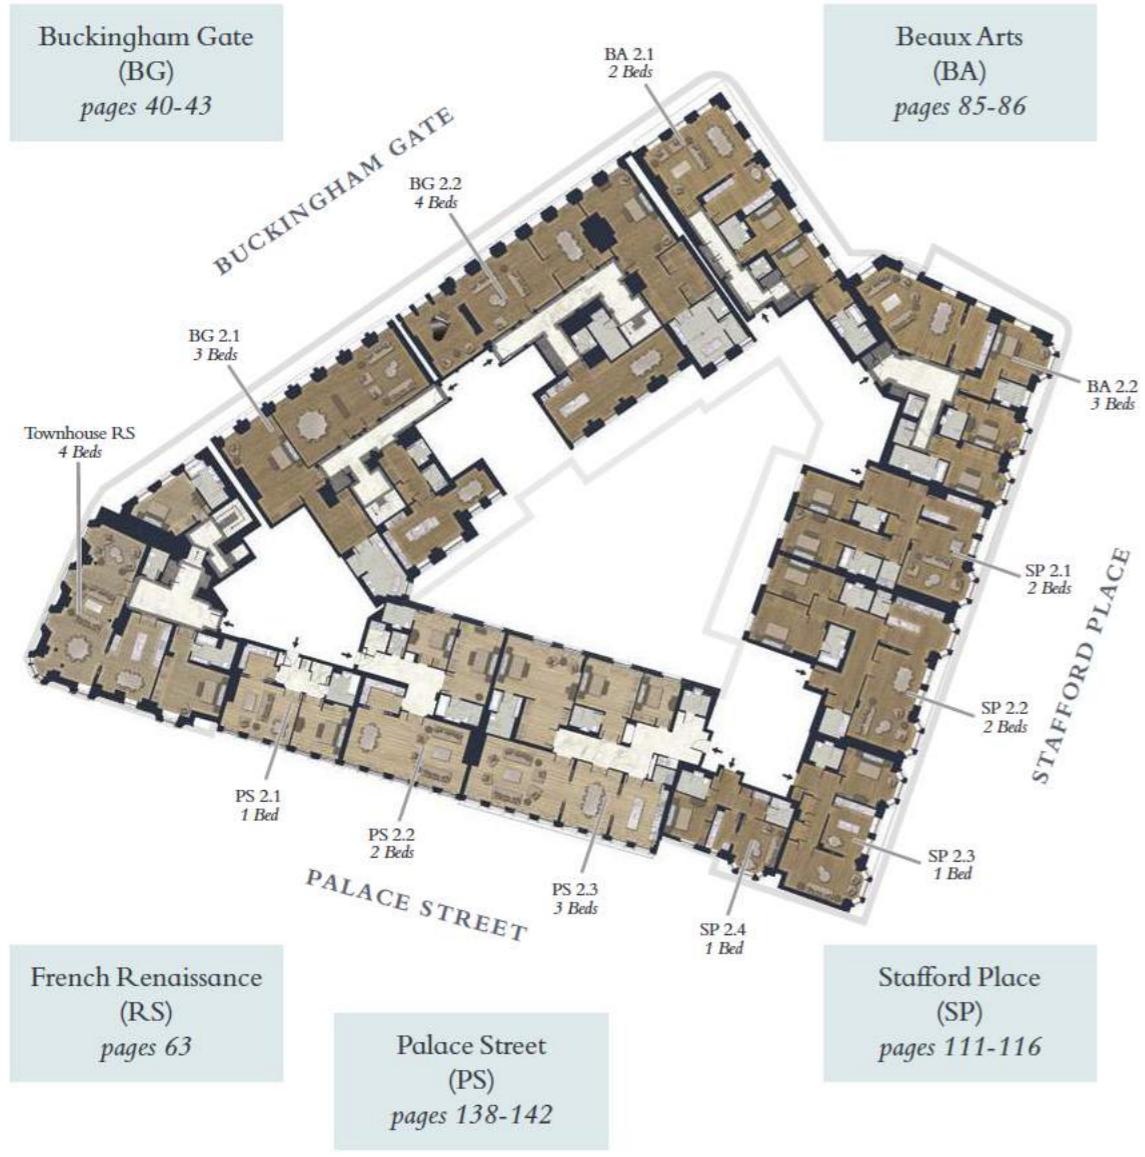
Buckingham Gate
(BG)
pages 40-43

BA 2.1
2 Beds

Beaux Arts
(BA)
pages 85-86

BUCKINGHAM GATE

BG 2.2
4 Beds

BG 2.1
3 Beds

BA 2.2
3 Beds

Townhouse RS
4 Beds

SP 2.1
2 Beds

STAFFORD PLACE

SP 2.2
2 Beds

PS 2.1
1 Bed

PS 2.2
2 Beds

PS 2.3
3 Beds

SP 2.3
1 Bed

SP 2.4
1 Bed

PALACE STREET

French Renaissance
(RS)
pages 63

Palace Street
(PS)
pages 138-142

Stafford Place
(SP)
pages 111-116